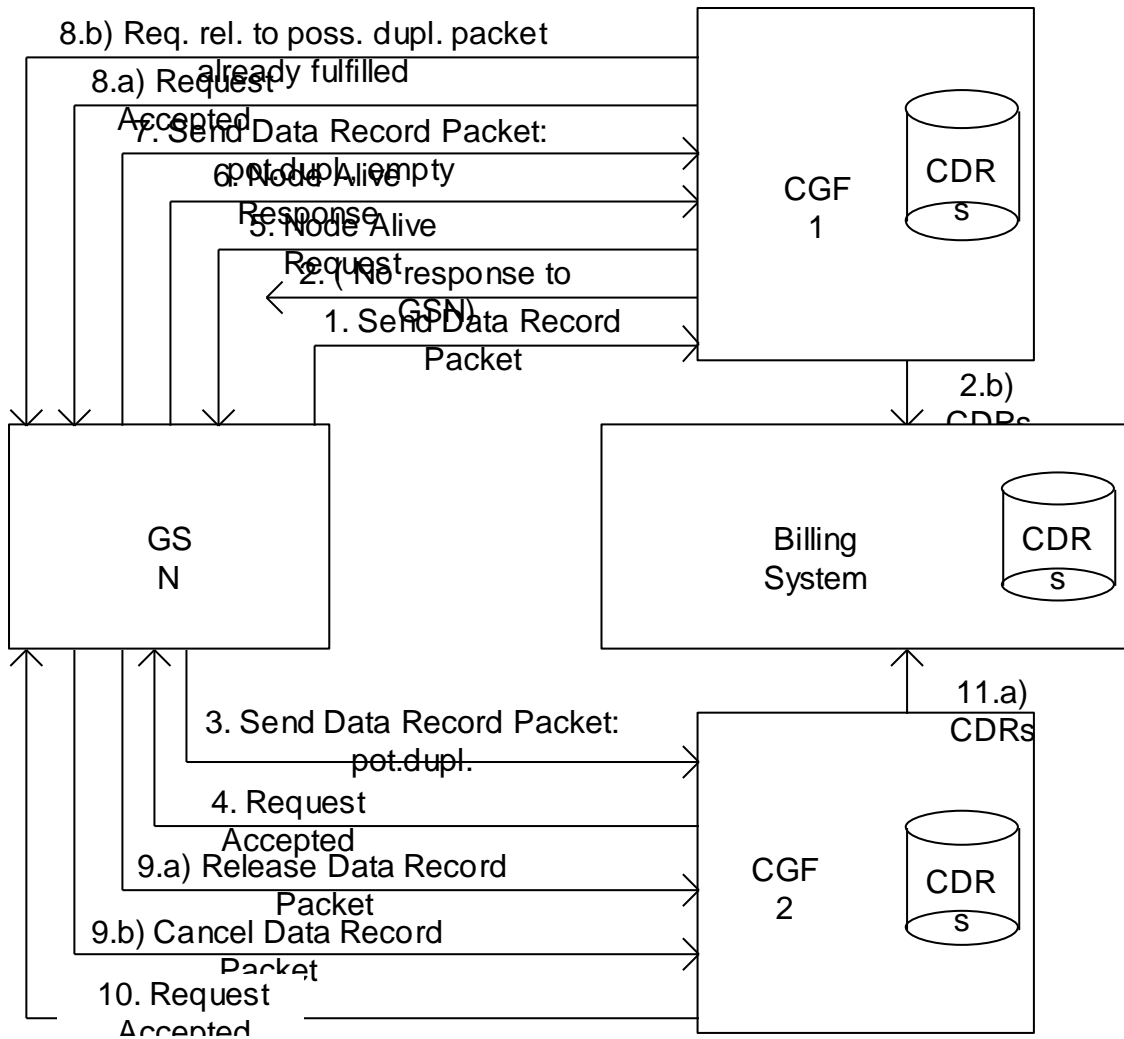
8.b) Req. rel. to poss. dupl. packet already fulfilled

8.a) Request Accepted

7. Send Data Record Packet: pot.dupl. empty

6. Node Alive Response

5. Node Alive Request

2. (No response to GSN)

1. Send Data Record Packet

CGF 1

CDRs

2.b) CDRs

GSN

Billing System

CDRs

11.a) CDRs

3. Send Data Record Packet: pot.dupl.

4. Request Accepted

9.a) Release Data Record Packet

9.b) Cancel Data Record Packet

10. Request Accepted

CGF 2

CDRs